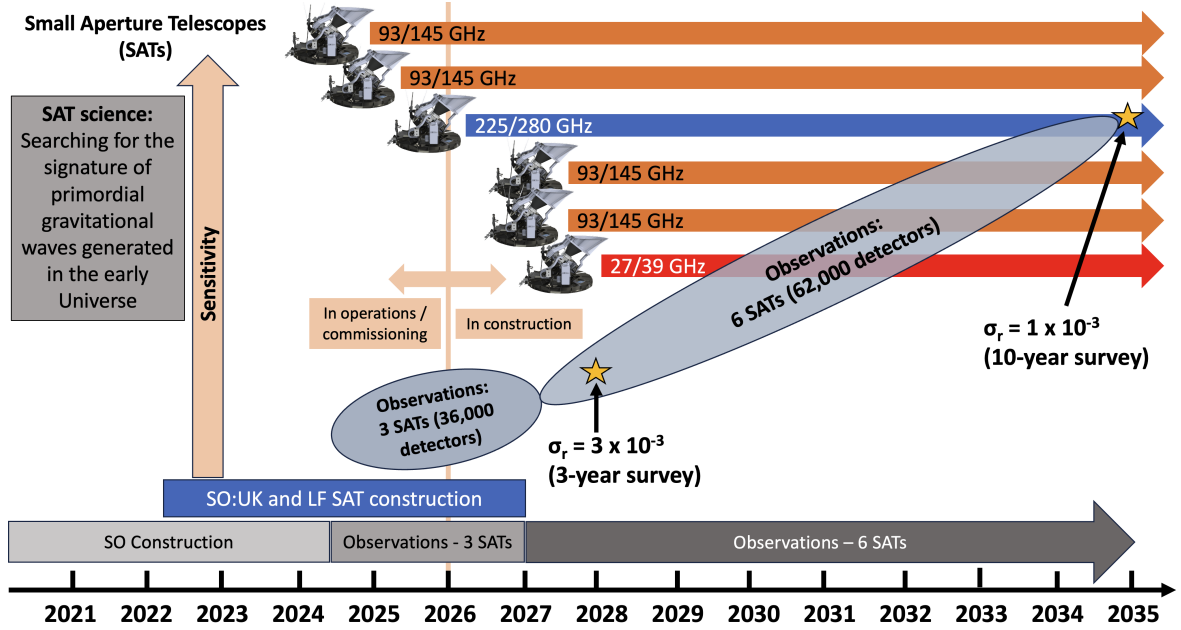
Small Aperture Telescopes (SATs)

93/145 GHz

93/145 GHz

225/280 GHz

93/145 GHz

93/145 GHz

27/39 GHz

SAT science: Searching for the signature of primordial gravitational waves generated in the early Universe

Sensitivity

In operations / commissioning

In construction

Observations: 6 SATs (62,000 detectors)

$\sigma_r = 1 \times 10^{-3}$ (10-year survey)

Observations: 3 SATs (36,000 detectors)

$\sigma_r = 3 \times 10^{-3}$ (3-year survey)

SO:UK and LF SAT construction

SO Construction

Observations - 3 SATs

Observations – 6 SATs

2021 2022 2023 2024 2025 2026 2027 2028 2029 2030 2031 2032 2033 2034 2035